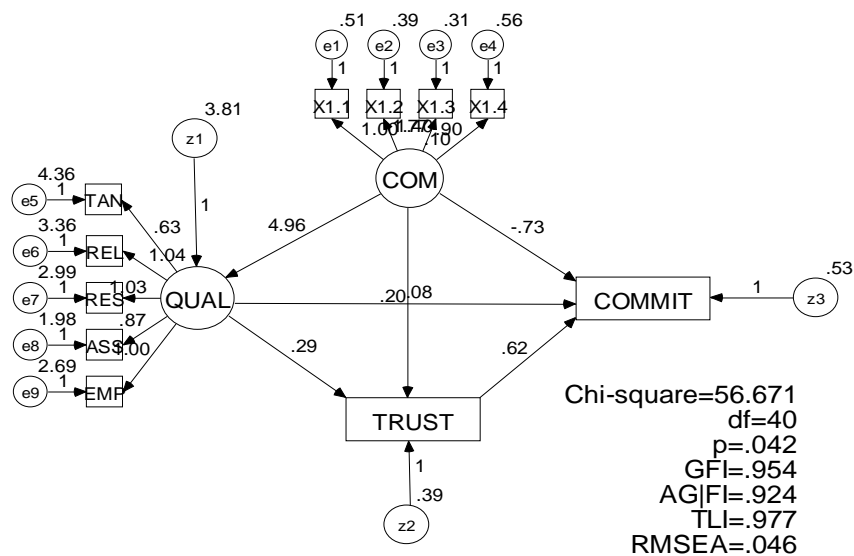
.51 .39 .31 .56
e1 e2 e3 e4
1 1 1 1
X1.1 X1.2 X1.3 X1.4
1.00 1.74 1.90 .10

3.81
z1
1

4.36
e5 1 TAN .63
3.36
e6 1 REL 1.04
2.99
e7 1 RES 1.03
1.98
e8 1 ASS .87
2.69
e9 1 EMP 1.00

QUAL

COM

4.96
-.73
.20
.08

COMMIT
1
.53
z3

.29
.62

TRUST
1
.39
z2

Chi-square=56.671
df=40
p=.042
GFI=.954
AGFI=.924
TLI=.977
RMSEA=.046